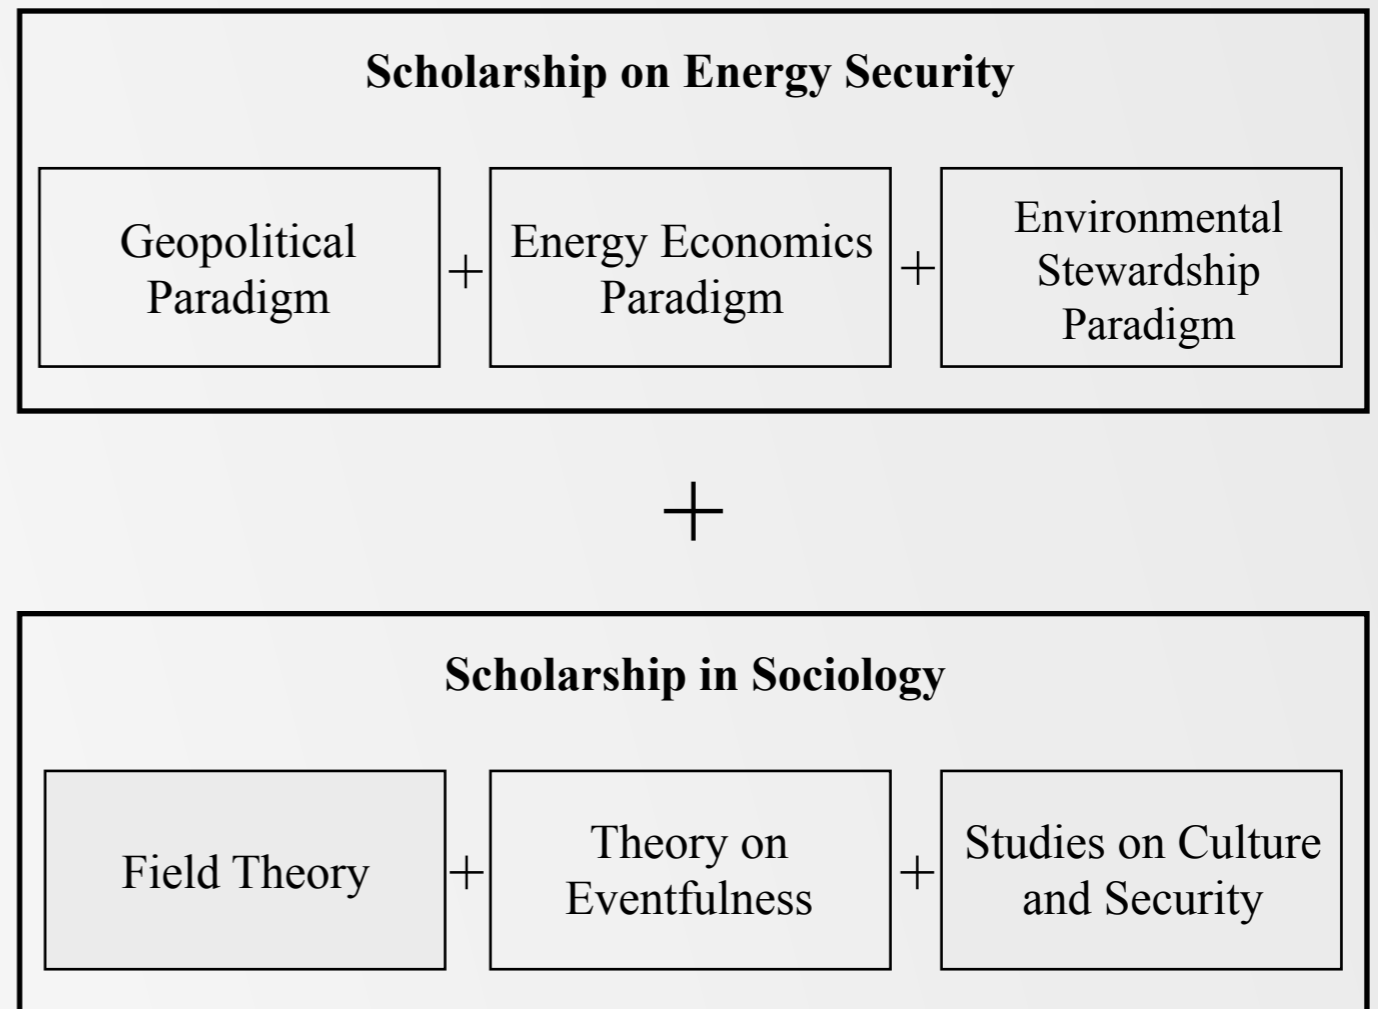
Scholarship on Energy Security

Geopolitical Paradigm

+

Energy Economics Paradigm

+

Environmental Stewardship Paradigm

+

Scholarship in Sociology

Field Theory

+

Theory on Eventfulness

+

Studies on Culture and Security